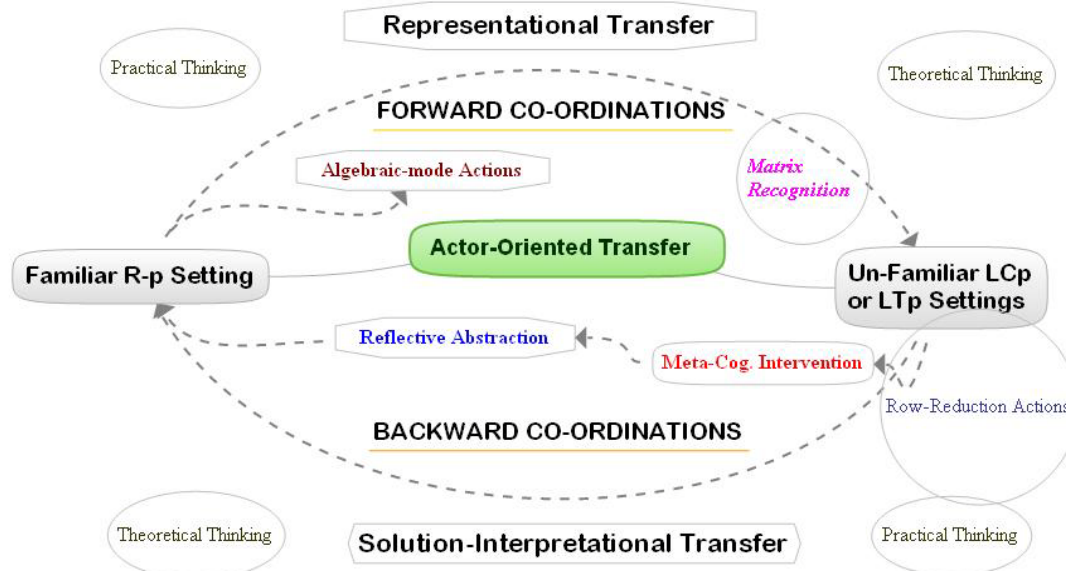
Representational Transfer

Practical Thinking

Theoretical Thinking

FORWARD CO-ORDINATIONS

Algebraic-mode Actions

Matrix Recognition

Actor-Oriented Transfer

Familiar R-p Setting

Un-Familiar LCp or LTp Settings

Reflective Abstraction

Meta-Cog. Intervention

Row-Reduction Actions

BACKWARD CO-ORDINATIONS

Theoretical Thinking

Solution-Interpretational Transfer

Practical Thinking